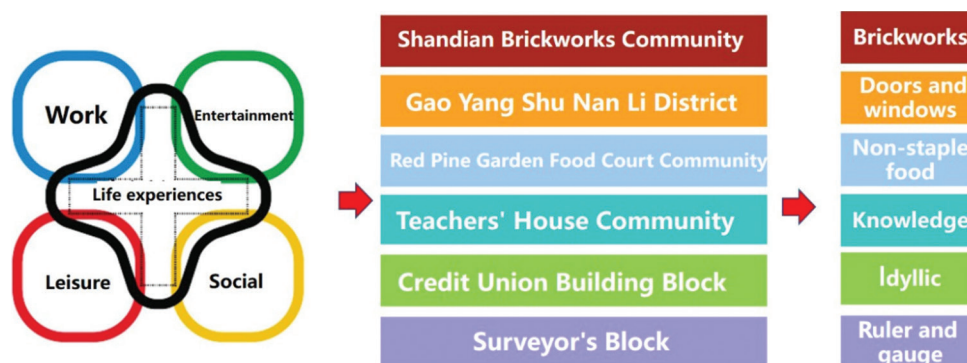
Work

Entertainment

Life experiences

Leisure

Social

Shandian Brickworks Community

Gao Yang Shu Nan Li District

Red Pine Garden Food Court Community

Teachers' House Community

Credit Union Building Block

Surveyor's Block

Brickworks

Doors and windows

Non-staple food

Knowledge

Idyllic

Ruler and gauge